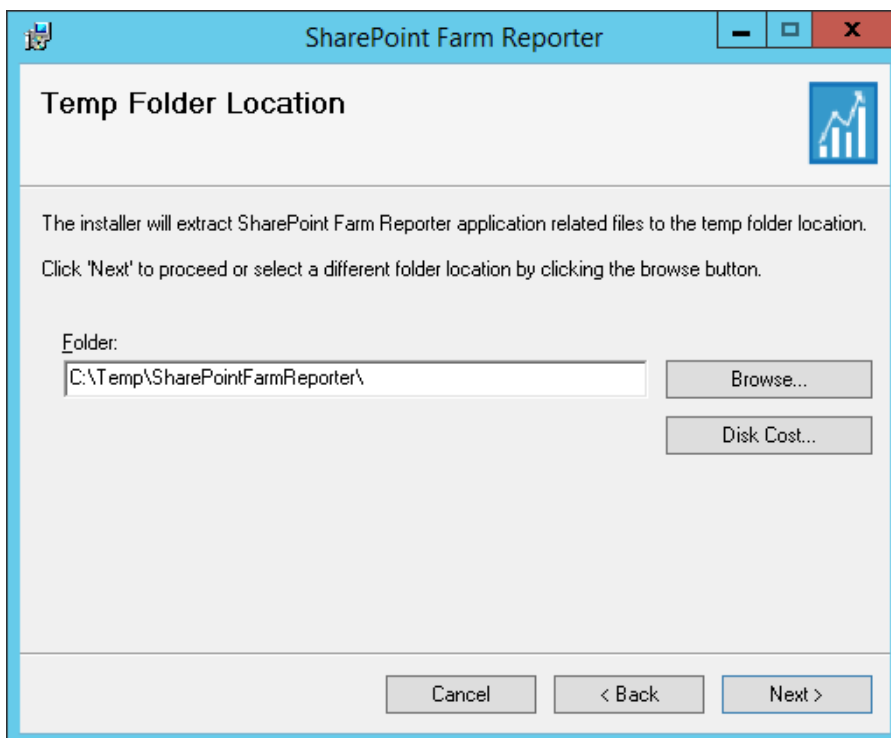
SharePoint Farm Reporter

Temp Folder Location

The installer will extract SharePoint Farm Reporter application related files to the temp folder location.

Click 'Next' to proceed or select a different folder location by clicking the browse button.

Folder:

C:\Temp\SharePointFarmReporter\

Browse...

Disk Cost...

Cancel

< Back

Next >